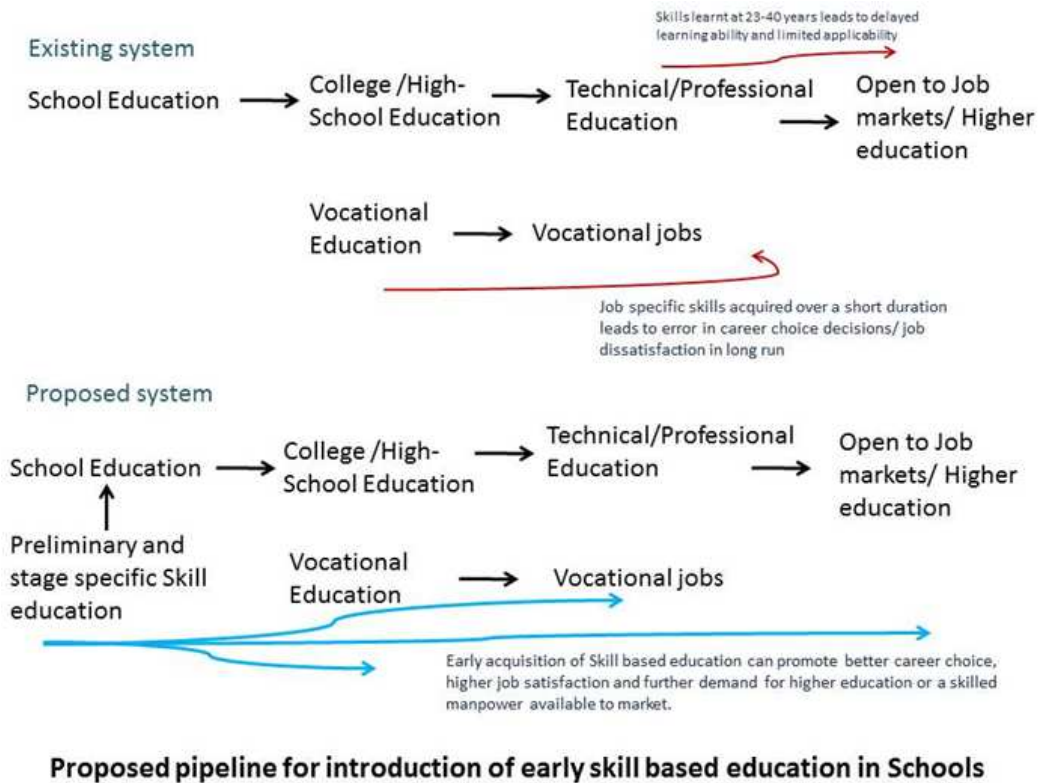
Existing system

Skills learnt at 23-40 years leads to delayed learning ability and limited applicability

School Education → College /High-School Education → Technical/Professional Education → Open to Job markets/ Higher education

Vocational Education → Vocational jobs

Job specific skills acquired over a short duration leads to error in career choice decisions/ job dissatisfaction in long run

Proposed system

School Education → College /High-School Education → Technical/Professional Education → Open to Job markets/ Higher education

Preliminary and stage specific Skill education

Vocational Education → Vocational jobs

Early acquisition of Skill based education can promote better career choice, higher job satisfaction and further demand for higher education or a skilled manpower available to market.

Proposed pipeline for introduction of early skill based education in Schools